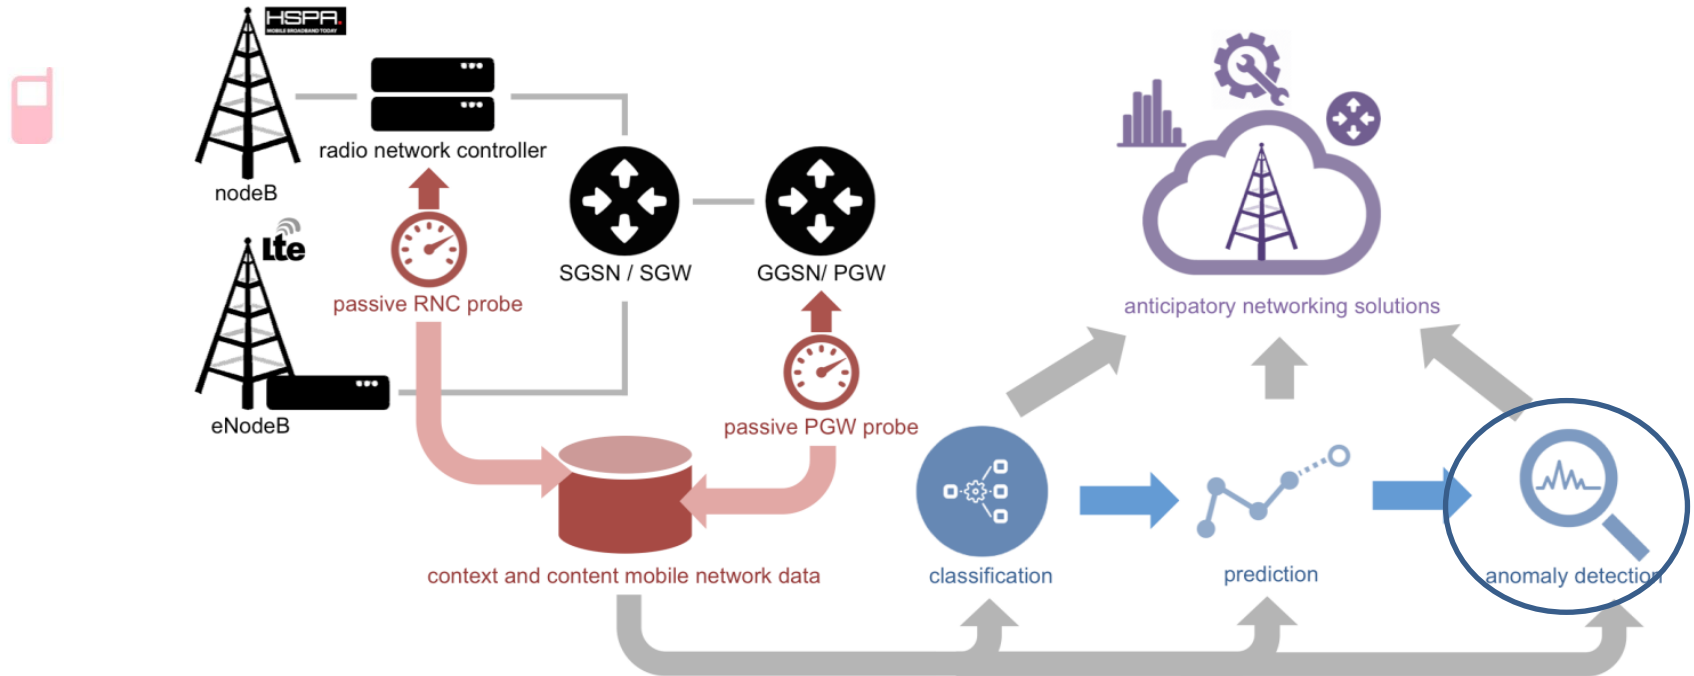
HSPA
MOBILE BROADBAND TODAY

radio network controller

nodeB

lte

passive RNC probe

SGSN / SGW

GGSN/ PGW

eNodeB

passive PGW probe

context and content mobile network data

anticipatory networking solutions

classification

prediction

anomaly detection